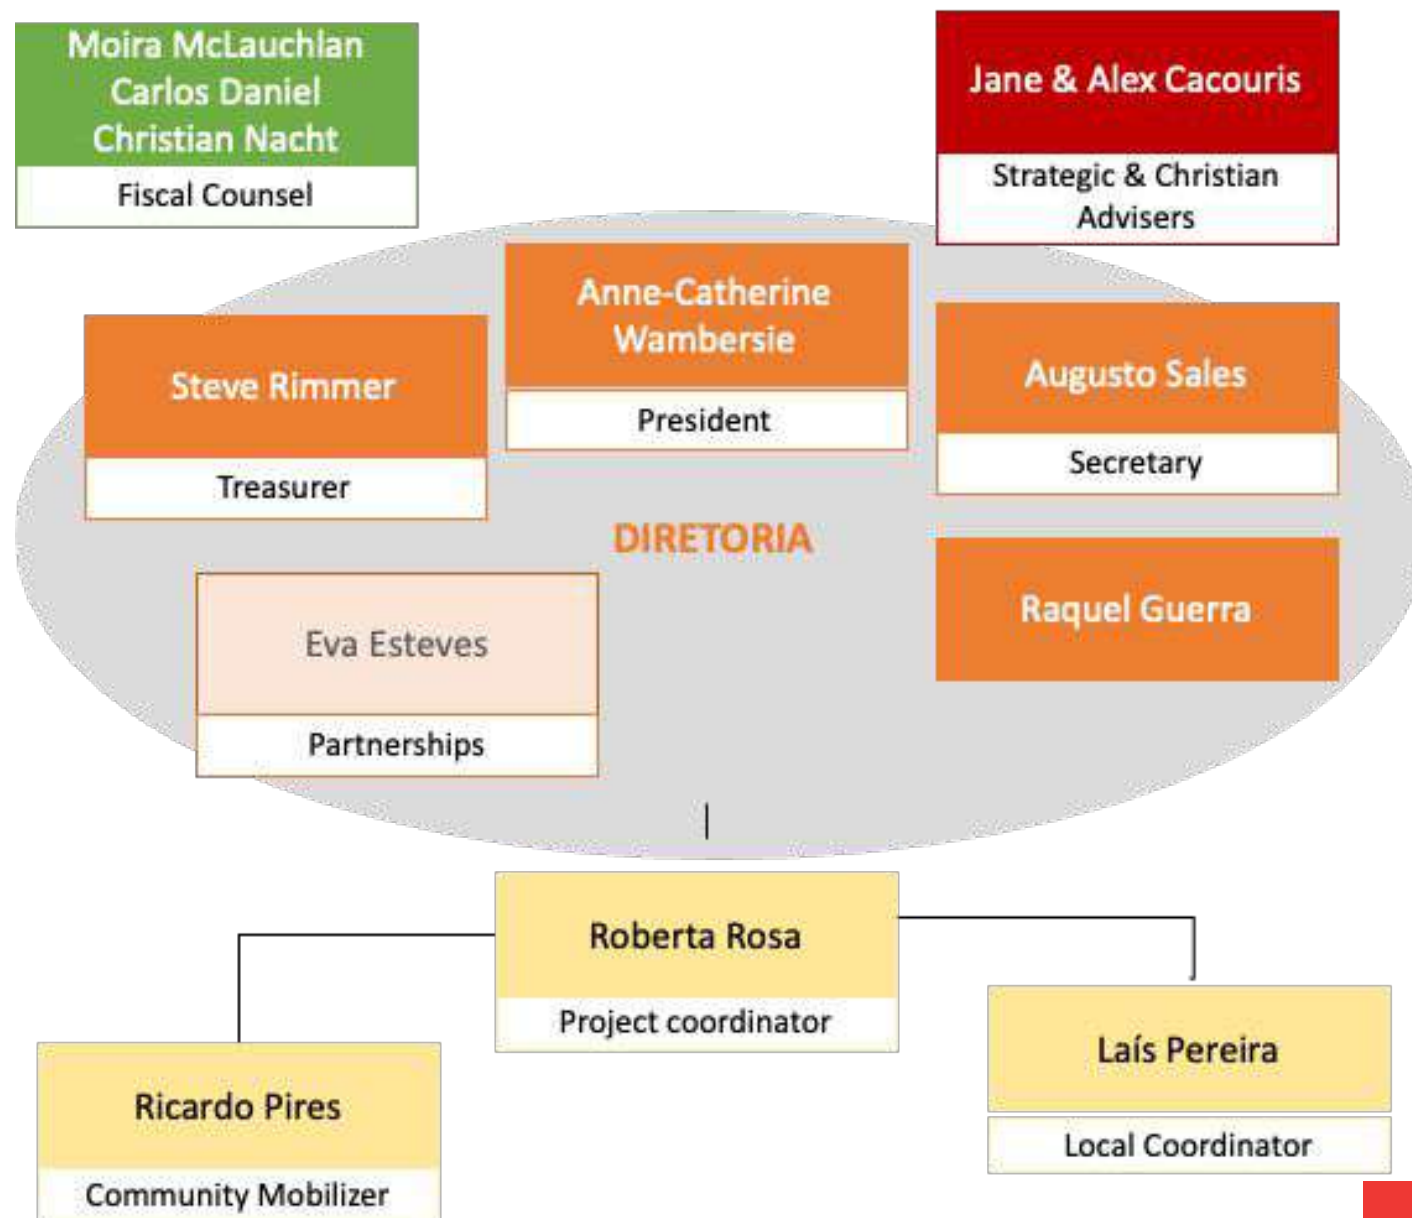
Moira McLauchlan
Carlos Daniel
Christian Nacht

Fiscal Counsel

Jane & Alex Cacouris

Strategic & Christian Advisers

Anne-Catherine Wambersie

President

Steve Rimmer

Treasurer

Augusto Sales

Secretary

DIRETORIA

Raquel Guerra

Eva Esteves

Partnerships

Roberta Rosa

Project coordinator

Laís Pereira

Local Coordinator

Ricardo Pires

Community Mobilizer